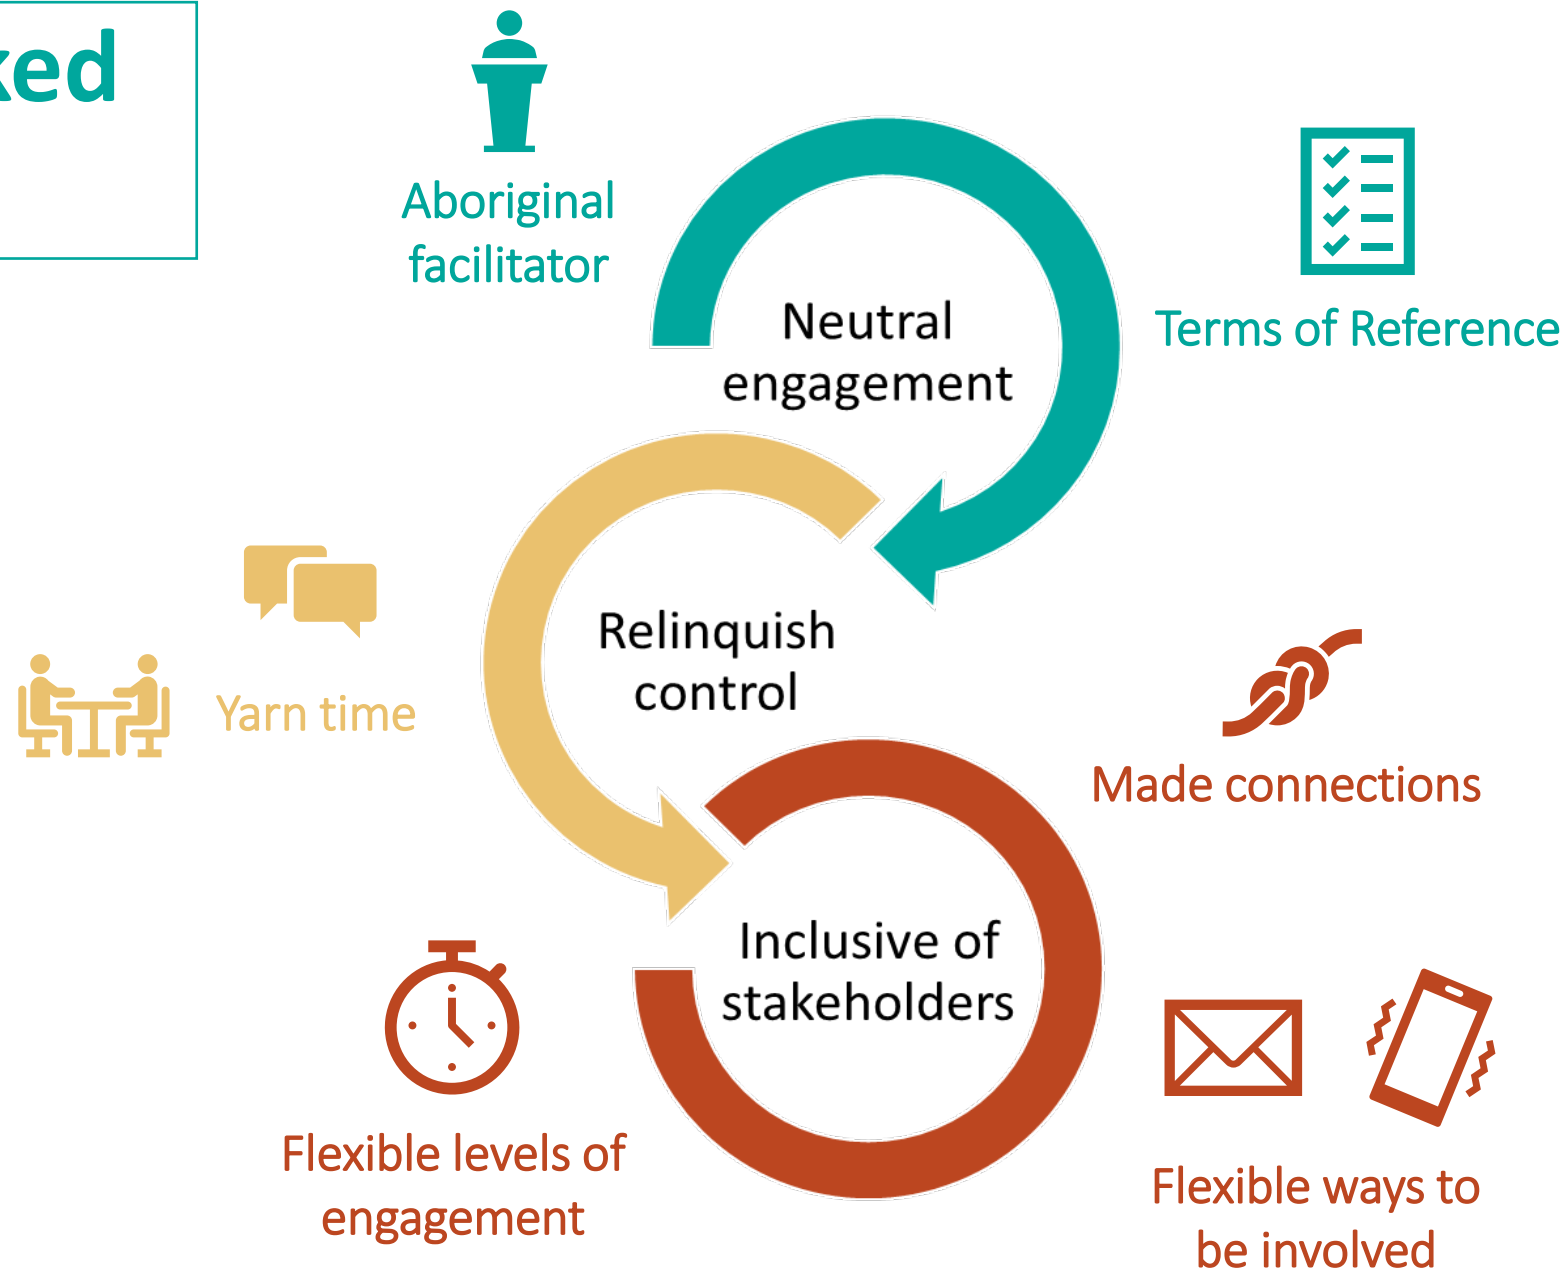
ked

Aboriginal facilitator

Neutral engagement

Terms of Reference

Yarn time

Relinquish control

Made connections

Inclusive of stakeholders

Flexible levels of engagement

Flexible ways to be involved